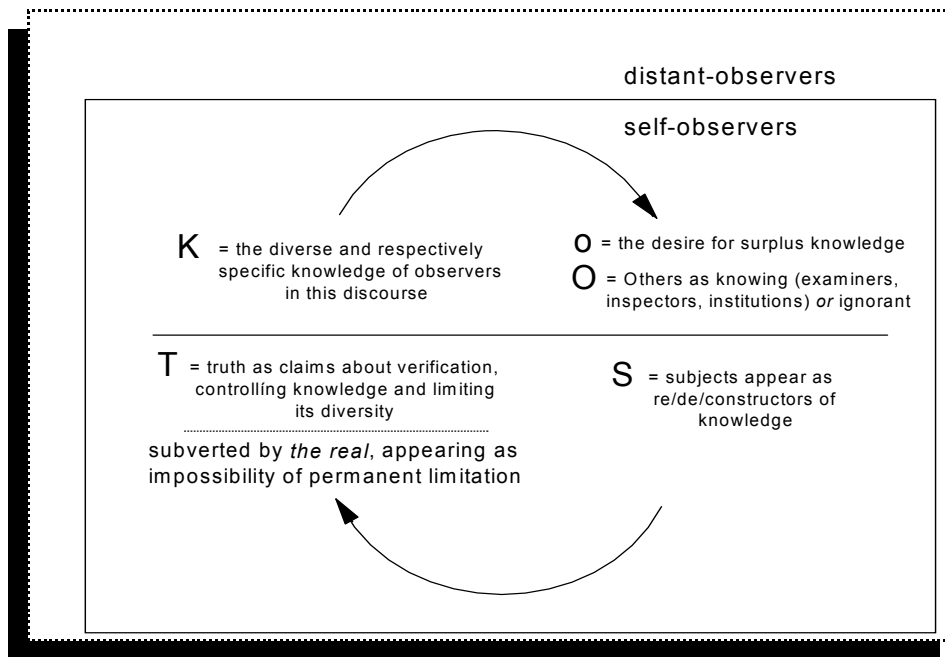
distant-observers

self-observers

K = the diverse and respectively specific knowledge of observers in this discourse

o = the desire for surplus knowledge

O = Others as knowing (examiners, inspectors, institutions) *or* ignorant

T = truth as claims about verification, controlling knowledge and limiting its diversity

subverted by *the real*, appearing as impossibility of permanent limitation

S = subjects appear as re/de/constructors of knowledge